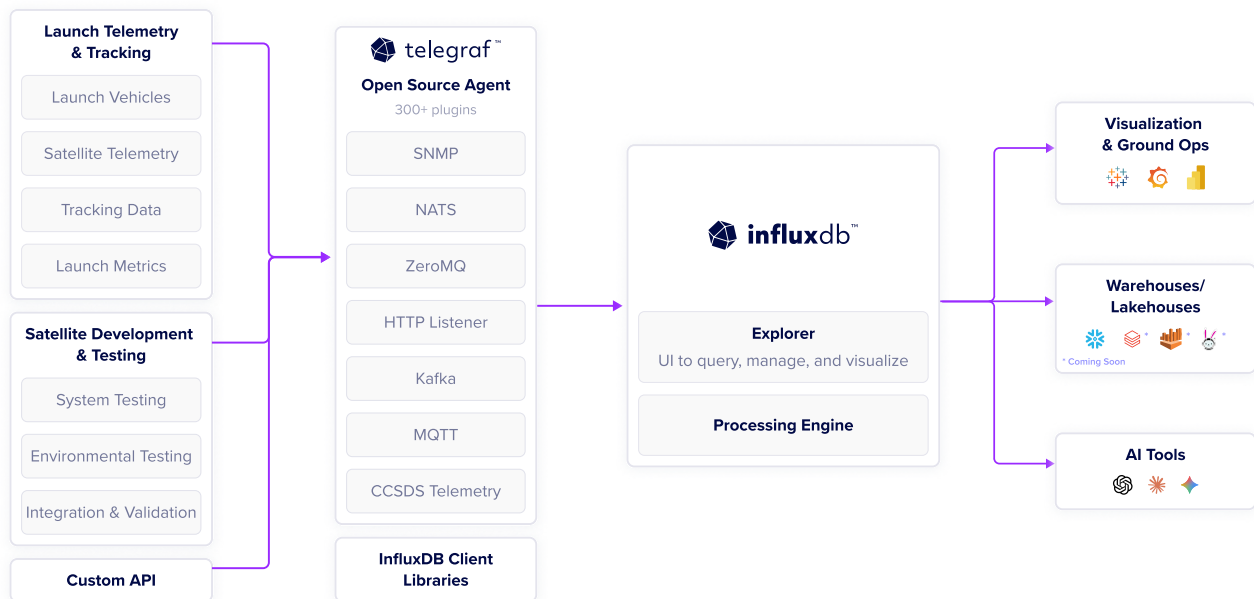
Launch Telemetry & Tracking

Launch Vehicles

Satellite Telemetry

Tracking Data

Launch Metrics

Satellite Development & Testing

System Testing

Environmental Testing

Integration & Validation

Custom API

telegraf™

Open Source Agent

300+ plugins

SNMP

NATS

ZeroMQ

HTTP Listener

Kafka

MQTT

CCSDS Telemetry

InfluxDB Client Libraries

influxdb™

Explorer

UI to query, manage, and visualize

Processing Engine

Visualization & Ground Ops

Warehouses/ Lakehouses

* Coming Soon

AI Tools